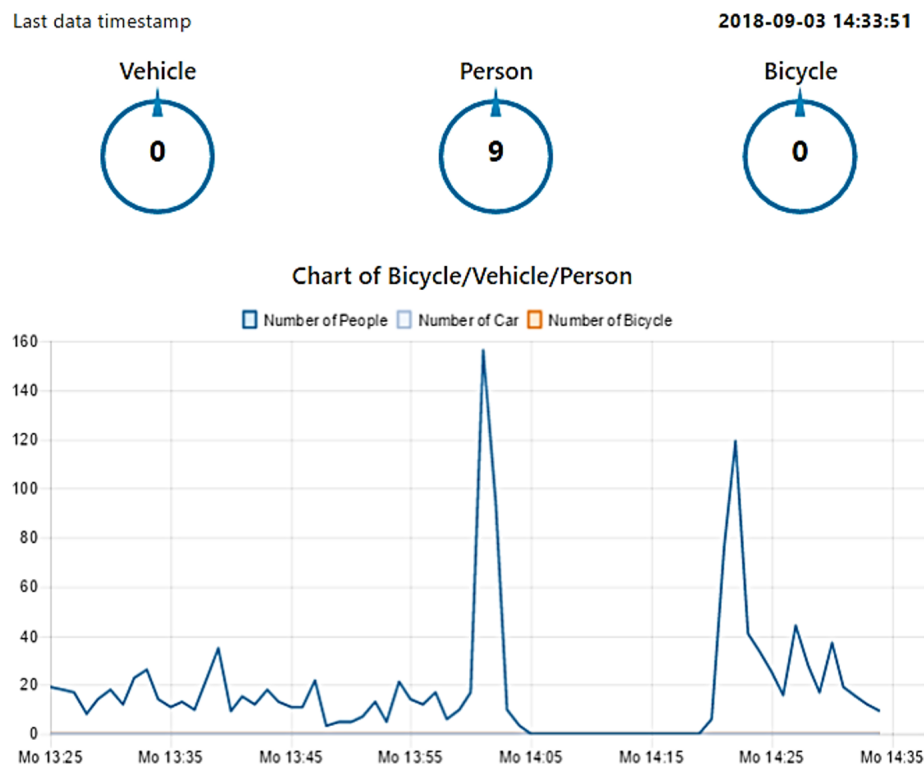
Last data timestamp

2018-09-03 14:33:51

Vehicle
0

Person
9

Bicycle
0

Chart of Bicycle/Vehicle/Person

Number of People
Number of Car
Number of Bicycle

160
140
120
100
80
60
40
20
0

Mo 13:25
Mo 13:35
Mo 13:45
Mo 13:55
Mo 14:05
Mo 14:15
Mo 14:25
Mo 14:35